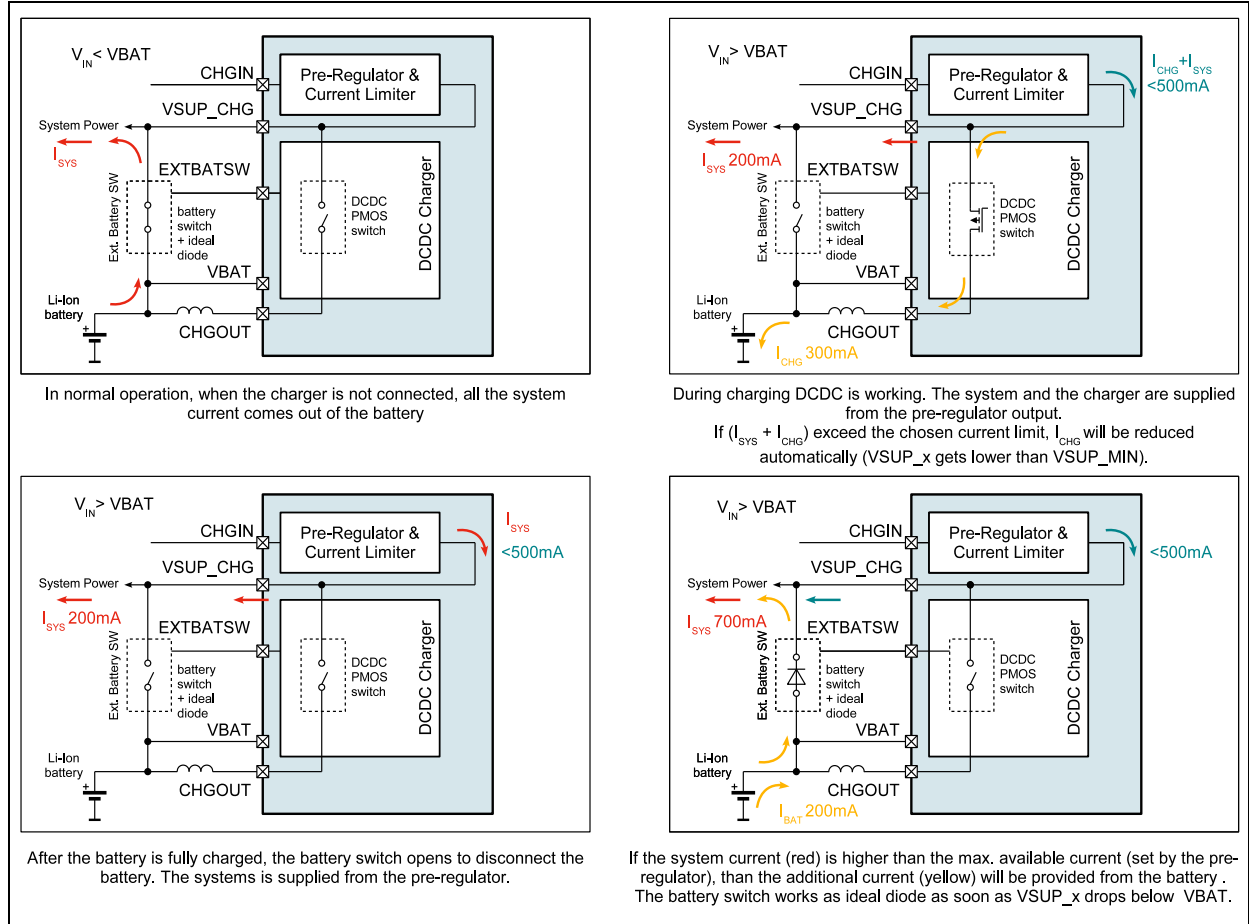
$V_{IN}$< VBAT
CHGIN
Pre-Regulator & Current Limiter
VSUP_CHG
System Power
$I_{SYS}$
EXTBATSW
Ext. Battery SW
battery switch + ideal diode
DCDC PMOS switch
DCDC Charger
VBAT
Li-Ion battery
CHGOUT

In normal operation, when the charger is not connected, all the system current comes out of the battery

$V_{IN}$> VBAT
CHGIN
Pre-Regulator & Current Limiter
$I_{CHG}$+$I_{SYS}$ <500mA
VSUP_CHG
System Power
$I_{SYS}$ 200mA
EXTBATSW
Ext. Battery SW
battery switch + ideal diode
DCDC PMOS switch
DCDC Charger
VBAT
Li-Ion battery
CHGOUT
$I_{CHG}$ 300mA

During charging DCDC is working. The system and the charger are supplied from the pre-regulator output.
If ($I_{SYS}$ + $I_{CHG}$) exceed the chosen current limit, $I_{CHG}$ will be reduced automatically (VSUP_x gets lower than VSUP_MIN).

$V_{IN}$> VBAT
CHGIN
Pre-Regulator & Current Limiter
$I_{SYS}$
<500mA
VSUP_CHG
System Power
$I_{SYS}$ 200mA
EXTBATSW
Ext. Battery SW
battery switch + ideal diode
DCDC PMOS switch
DCDC Charger
VBAT
Li-Ion battery
CHGOUT

After the battery is fully charged, the battery switch opens to disconnect the battery. The systems is supplied from the pre-regulator.

$V_{IN}$> VBAT
CHGIN
Pre-Regulator & Current Limiter
<500mA
VSUP_CHG
System Power
$I_{SYS}$ 700mA
EXTBATSW
Ext. Battery SW
battery switch + ideal diode
DCDC PMOS switch
DCDC Charger
VBAT
Li-Ion battery
CHGOUT
$I_{BAT}$ 200mA

If the system current (red) is higher than the max. available current (set by the pre-regulator), than the additional current (yellow) will be provided from the battery . The battery switch works as ideal diode as soon as VSUP_x drops below VBAT.